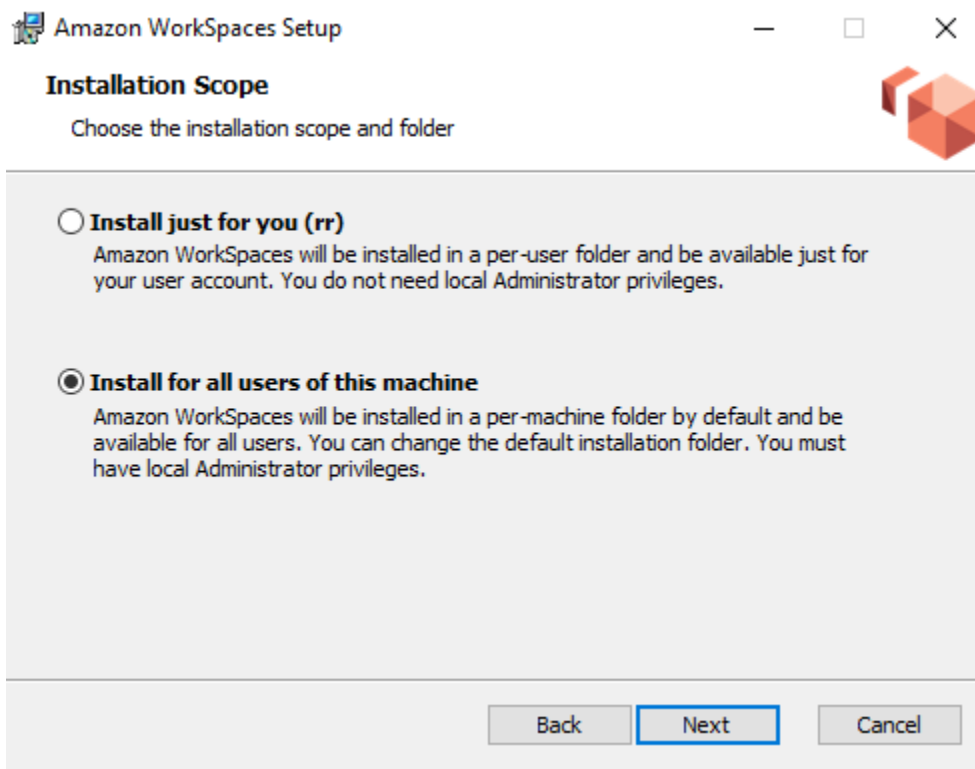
Amazon WorkSpaces Setup

Installation Scope

Choose the installation scope and folder

Install just for you (rr)
Amazon WorkSpaces will be installed in a per-user folder and be available just for your user account. You do not need local Administrator privileges.

Install for all users of this machine
Amazon WorkSpaces will be installed in a per-machine folder by default and be available for all users. You can change the default installation folder. You must have local Administrator privileges.

Back Next Cancel